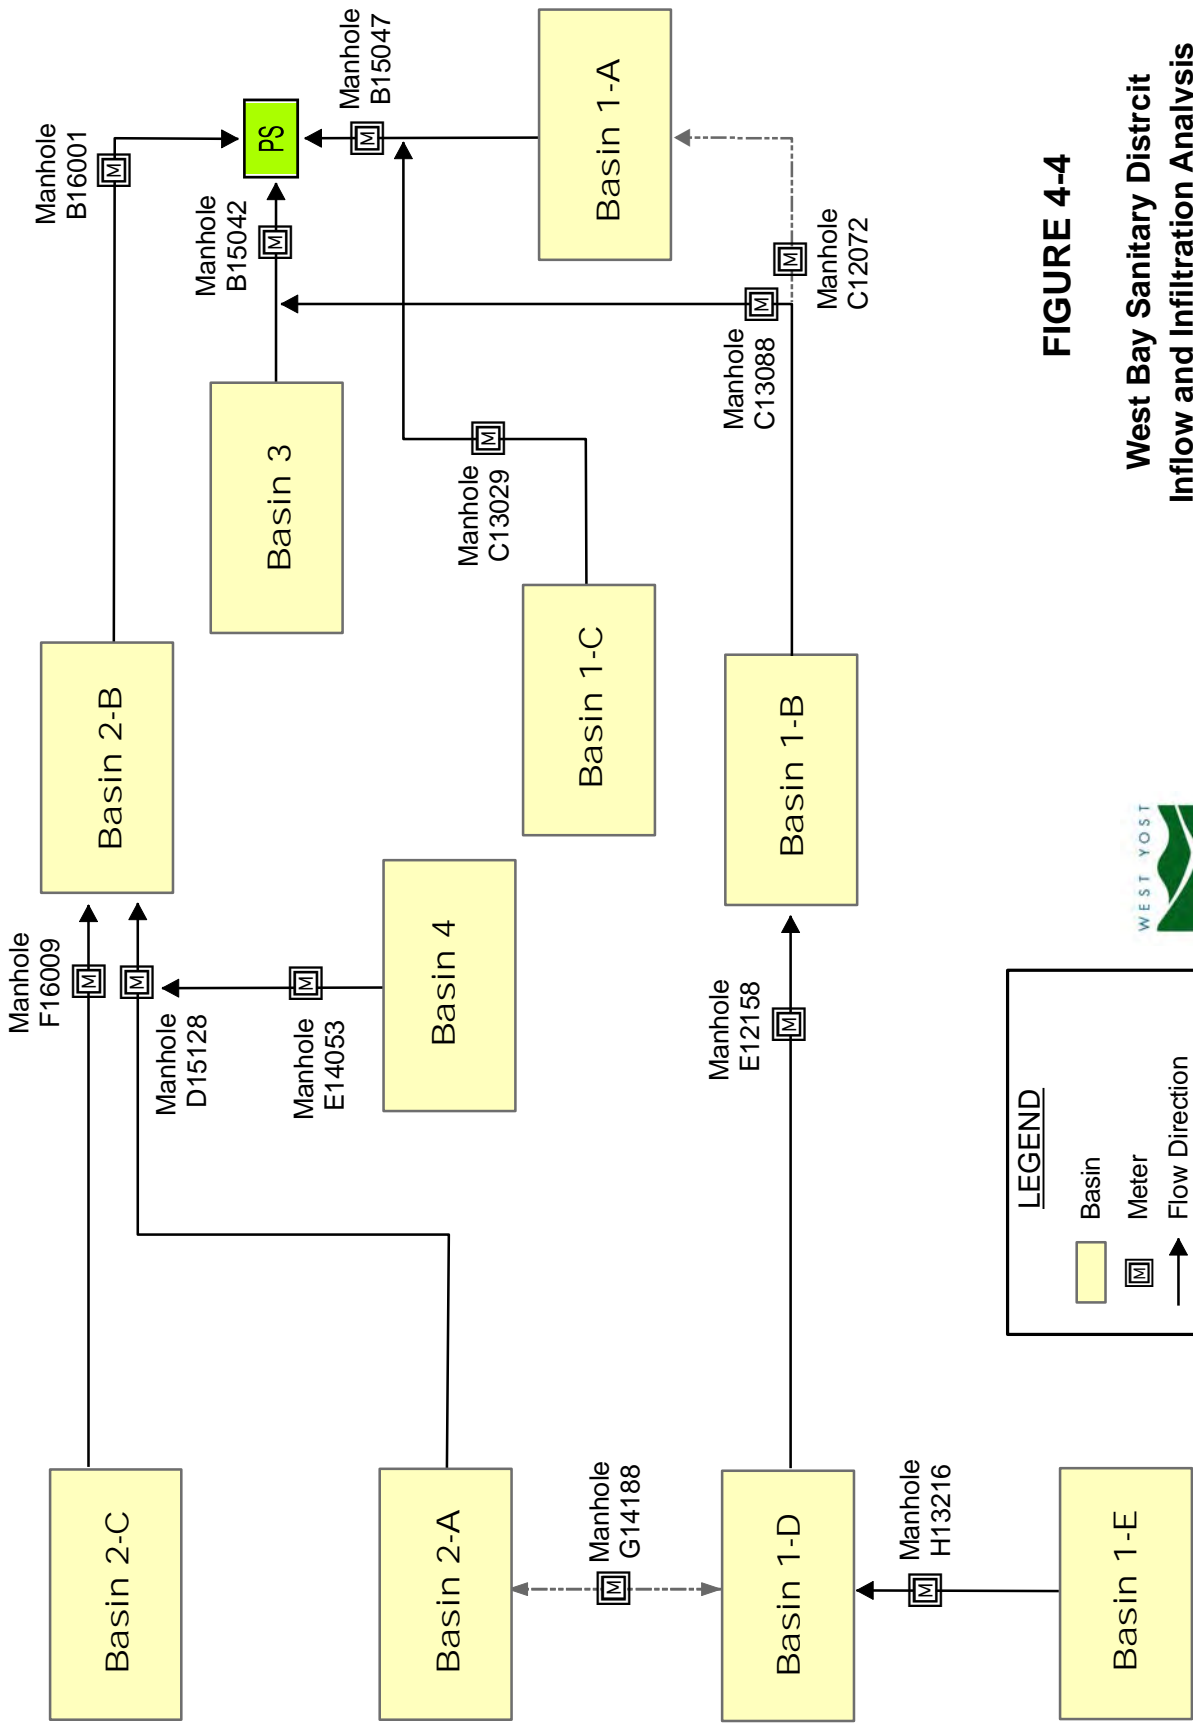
FIGURE 4-4

West Bay Sanitary Distrcit
Inflow and Infiltration Analysis

PS

Manhole B16001

Manhole B15042

Manhole B15047

Basin 1-A

Manhole C12072

Manhole C13088

Basin 3

Manhole C13029

Basin 2-B

Basin 1-C

Basin 1-B

Manhole F16009

Manhole D15128

Manhole E14053

Basin 4

Manhole E12158

Basin 2-C

Basin 2-A

Manhole G14188

Basin 1-D

Manhole H13216

Basin 1-E

LEGEND

Basin

M Meter

Flow Direction

WEST YOST